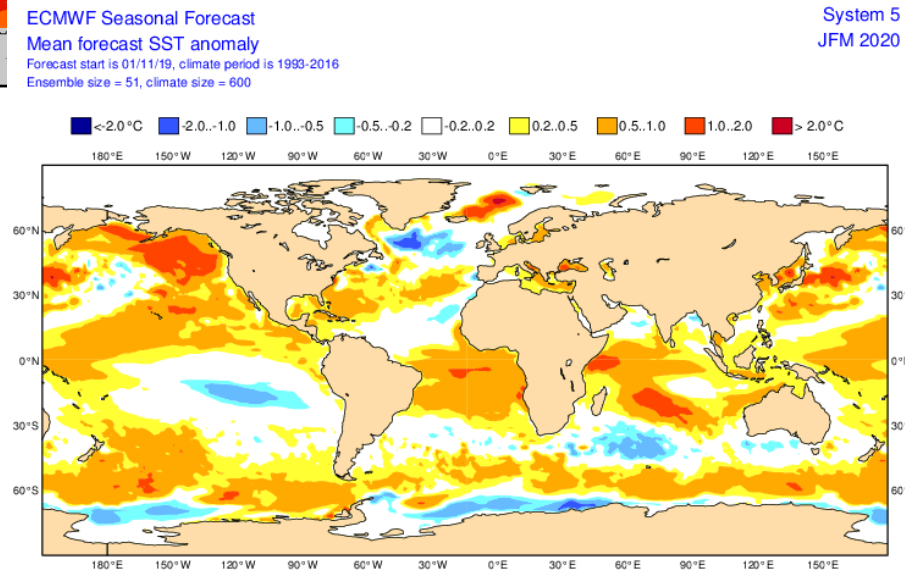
ECMWF Seasonal Forecast
Mean forecast SST anomaly
Forecast start is 01/11/19, climate period is 1993-2016
Ensemble size = 51, climate size = 600

System 5
JFM 2020

<-2.0°C  -2.0..-1.0  -1.0..-0.5  -0.5..-0.2  -0.2..0.2  0.2..0.5  0.5..1.0  1.0..2.0  > 2.0°C

180°E 150°W 120°W 90°W 60°W 30°W 0°E 30°E 60°E 90°E 120°E 150°E

60°N
30°N
0°N
30°S
60°S

180°E 150°W 120°W 90°W 60°W 30°W 0°E 30°E 60°E 90°E 120°E 150°E